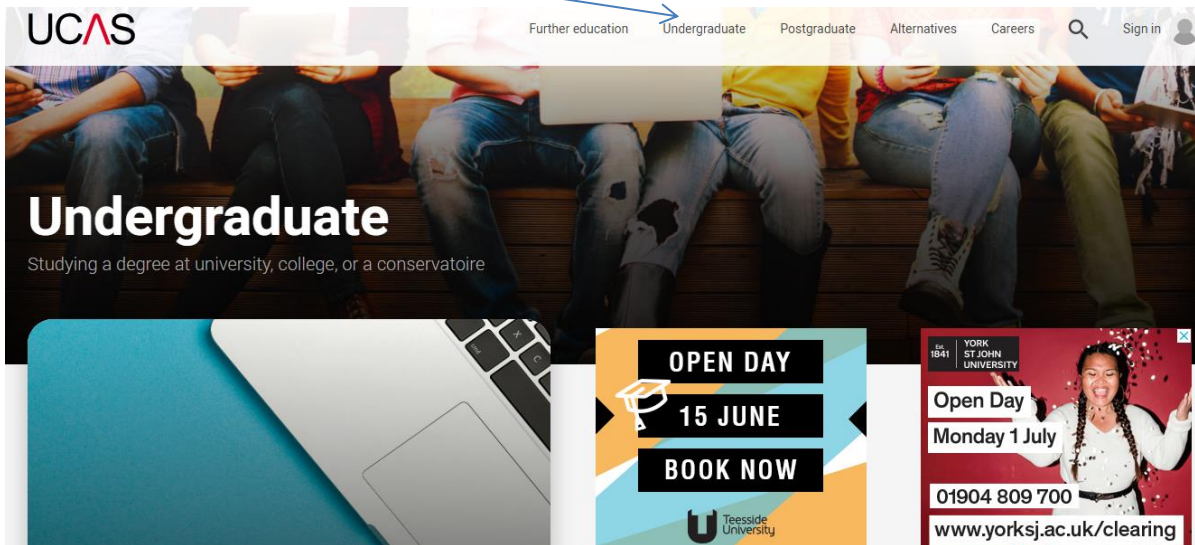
UCAS

Further education Undergraduate Postgraduate Alternatives Careers Sign in

Undergraduate

Studying a degree at university, college, or a conservatoire

OPEN DAY
15 JUNE
BOOK NOW

Teesside University

EST. 1841 YORK ST JOHN UNIVERSITY

Open Day
Monday 1 July

01904 809 700
www.yorksj.ac.uk/clearing